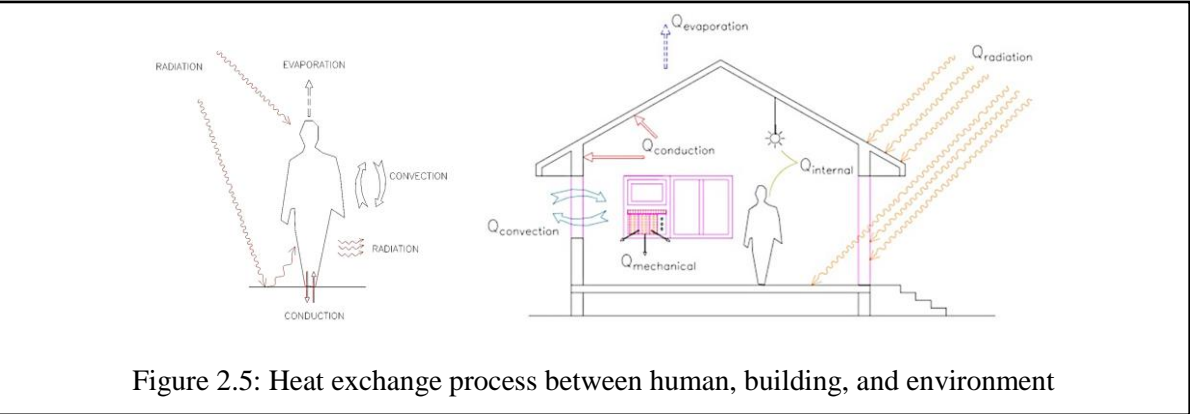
RADIATION

EVAPORATION

CONVECTION

RADIATION

CONDUCTION

$Q_{evaporation}$

$Q_{radiation}$

$Q_{conduction}$

$Q_{internal}$

$Q_{convection}$

$Q_{mechanical}$

Figure 2.5: Heat exchange process between human, building, and environment